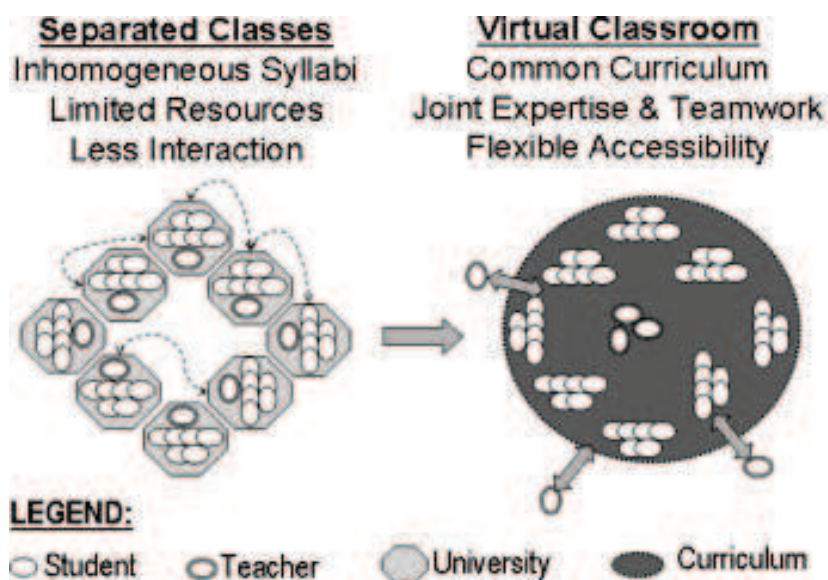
Separated Classes
Inhomogeneous Syllabi
Limited Resources
Less Interaction

Virtual Classroom
Common Curriculum
Joint Expertise & Teamwork
Flexible Accessibility

LEGEND:
Student Teacher University Curriculum